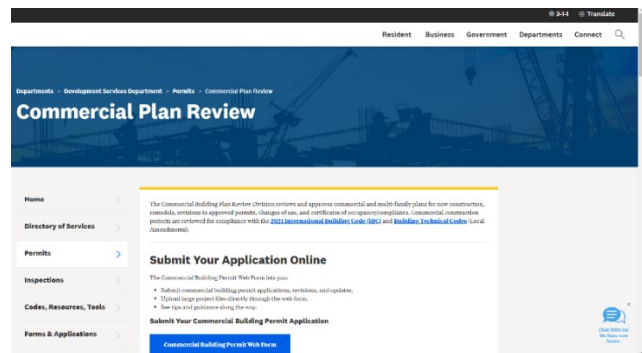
3-1-1 Translate

Resident Business Government Departments Connect

Departments > Development Services Department > Permits > Commercial Plan Review

Commercial Plan Review

Home

Directory of Services

Permits

Inspections

Codes, Resources, Tools

Forms & Applications

The Commercial Building Plan Review Division reviews and approves commercial and multi-family plans for new construction, remodels, revisions to approved permits, changes of use, and certificates of occupancy/compliance. Commercial construction projects are reviewed for compliance with the 2021 International Building Code (IBC) and Building Technical Codes (Local Amendments).

Submit Your Application Online

The Commercial Building Permit Web Form lets you:

• Submit commercial building permit applications, revisions, and updates.
• Upload large project files directly through the web form.
• See tips and guidance along the way.

Submit Your Commercial Building Permit Application

Commercial Building Permit Web Form

Chat With Us
We have new hours